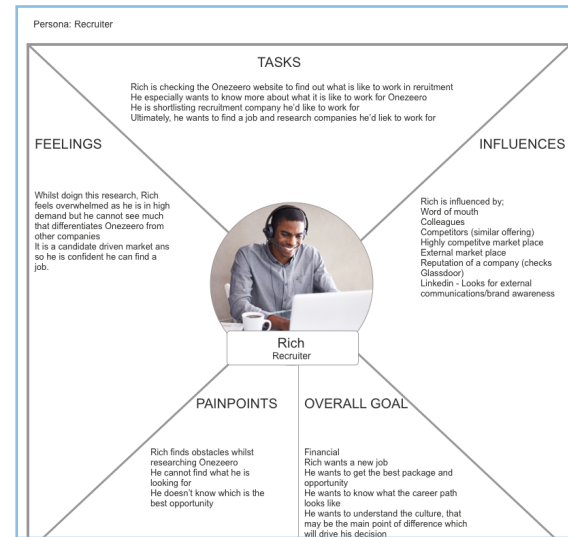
Persona: Recruiter

TASKS

Rich is checking the Onezeero website to find out what is like to work in reruitment
He especially wants to know more about what it is like to work for Onezeero
He is shortlisting recruitment company he'd like to work for
Ultimately, he wants to find a job and research companies he'd liek to work for

FEELINGS

Whilst doign this research, Rich feels overwhelmed as he is in high demand but he cannot see much that differentiates Onezeero from other companies
It is a candidate driven market ans so he is confident he can find a job.

INFLUENCES

Rich is influenced by;
Word of mouth
Colleagues
Competitors (similar offering)
Highly competitve market place
External market place
Reputation of a company (checks Glassdoor)
Linkedin - Looks for external communications/brand awareness

Rich
Recruiter

PAINPOINTS

Rich finds obstacles whilst researching Onezeero
He cannot find what he is looking for
He doesn't know which is the best opportunity

OVERALL GOAL

Financial
Rich wants a new job
He wants to get the best package and opportunity
He wants to know what the career path looks like
He wants to understand the culture, that may be the main point of difference which will drive his decision